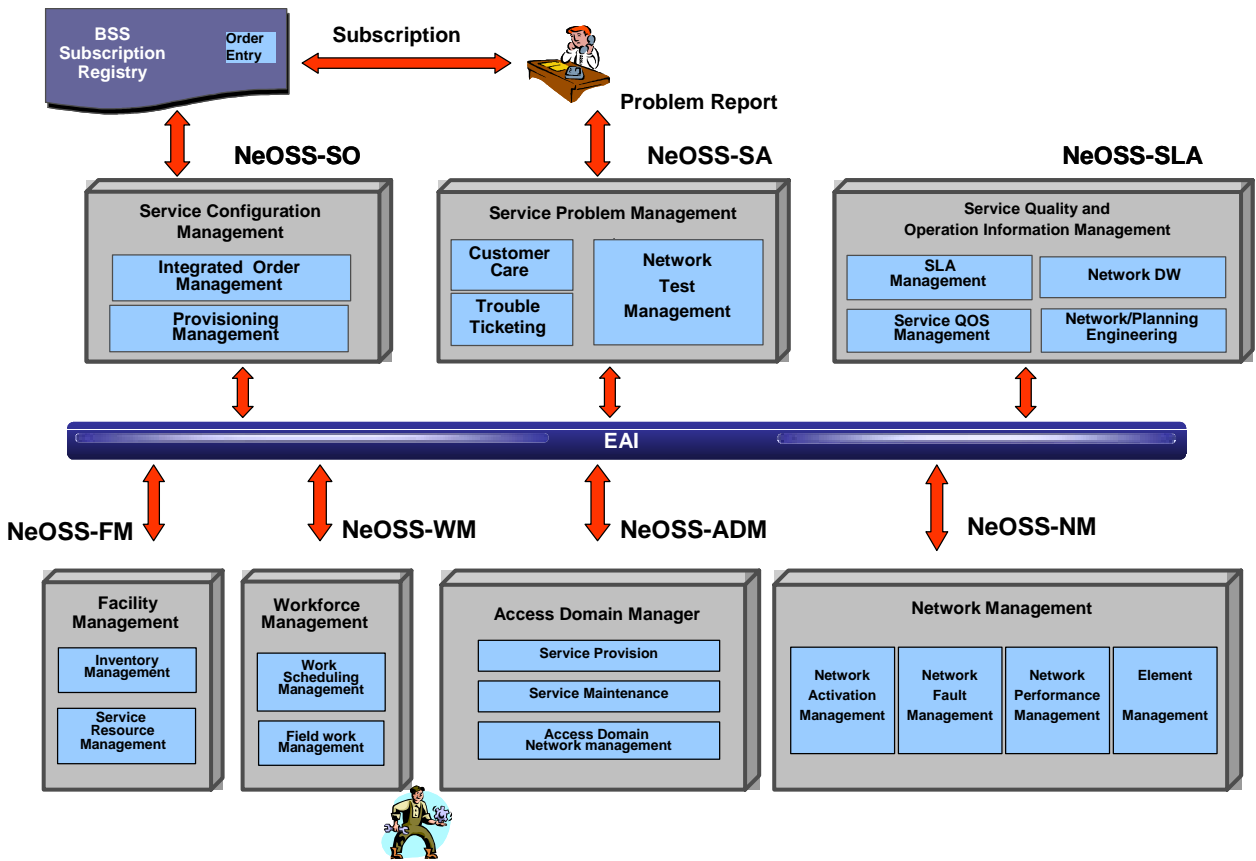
BSS Subscription Registry

Order Entry

Subscription

Problem Report

NeOSS-SO

NeOSS-SA

NeOSS-SLA

Service Configuration Management

Integrated Order Management

Provisioning Management

Service Problem Management

Customer Care

Trouble Ticketing

Network Test Management

Service Quality and Operation Information Management

SLA Management

Network DW

Service QOS Management

Network/Planning Engineering

EAI

NeOSS-FM

NeOSS-WM

NeOSS-ADM

NeOSS-NM

Facility Management

Inventory Management

Service Resource Management

Workforce Management

Work Scheduling Management

Field work Management

Access Domain Manager

Service Provision

Service Maintenance

Access Domain Network management

Network Management

Network Activation Management

Network Fault Management

Network Performance Management

Element Management